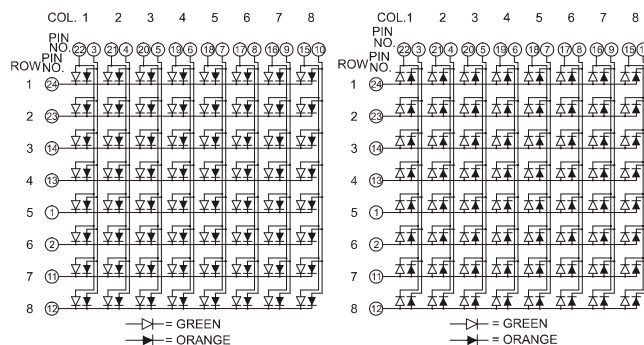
COL. 1 2 3 4 5 6 7 8

PIN NO.
PIN
ROW NO.

22 3 21 4 20 5 19 6 18 7 17 8 16 9 15 10

1 24
2 23
3 14
4 13
5 1
6 2
7 11
8 12

= GREEN
= ORANGE

COL. 1 2 3 4 5 6 7 8

PIN NO.
PIN
ROW NO.

22 3 21 4 20 5 19 6 18 7 17 8 16 9 15

1 24
2 23
3 14
4 13
5 1
6 2
7 11
8 12

= GREEN
= ORANGE